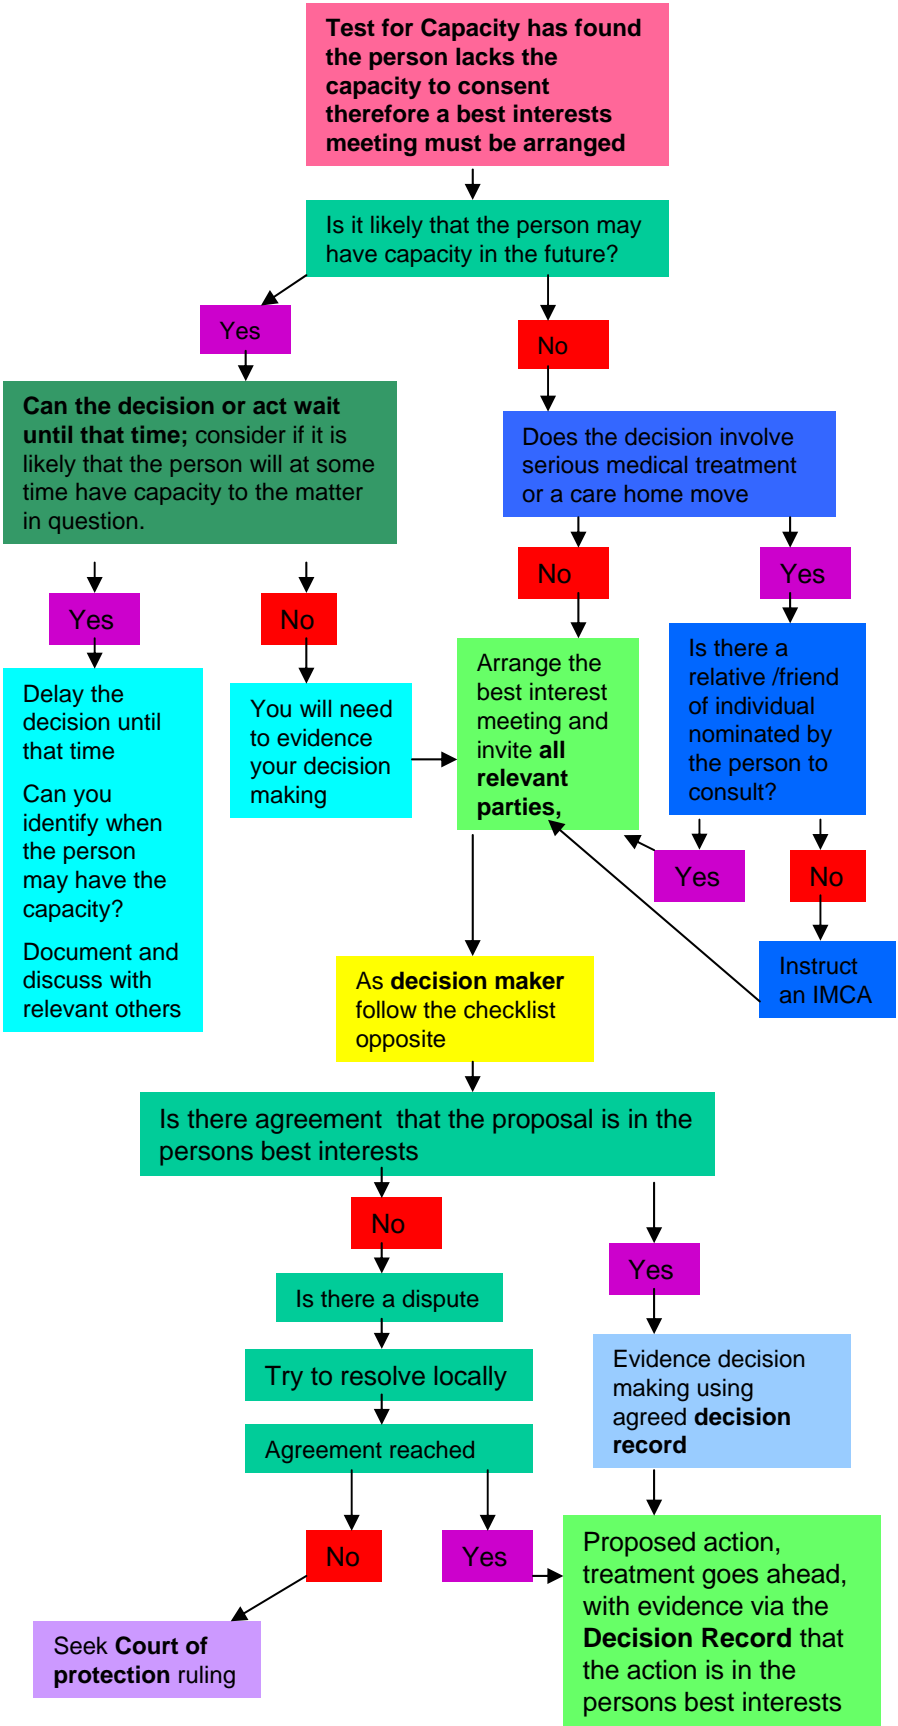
Test for Capacity has found the person lacks the capacity to consent therefore a best interests meeting must be arranged

Is it likely that the person may have capacity in the future?

Yes

No

Can the decision or act wait until that time; consider if it is likely that the person will at some time have capacity to the matter in question.

Does the decision involve serious medical treatment or a care home move

No

Yes

Yes

No

Delay the decision until that time

Can you identify when the person may have the capacity?

Document and discuss with relevant others

You will need to evidence your decision making

Arrange the best interest meeting and invite all relevant parties,

Is there a relative /friend of individual nominated by the person to consult?

Yes

No

Instruct an IMCA

As decision maker follow the checklist opposite

Is there agreement that the proposal is in the persons best interests

No

Yes

Is there a dispute

Try to resolve locally

Agreement reached

Evidence decision making using agreed decision record

No

Yes

Proposed action, treatment goes ahead, with evidence via the Decision Record that the action is in the persons best interests

Seek Court of protection ruling